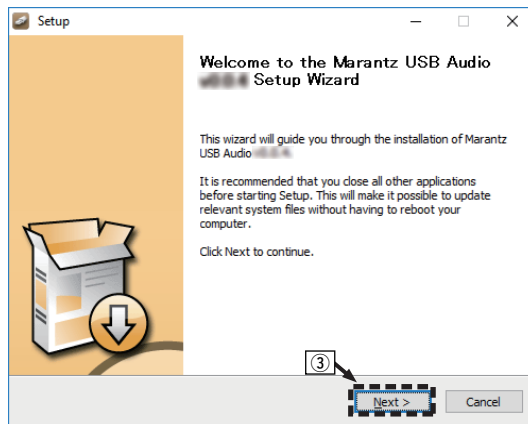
Setup

Welcome to the Marantz USB Audio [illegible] Setup Wizard

This wizard will guide you through the installation of Marantz USB Audio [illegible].

It is recommended that you close all other applications before starting Setup. This will make it possible to update relevant system files without having to reboot your computer.

Click Next to continue.

③

Next >

Cancel